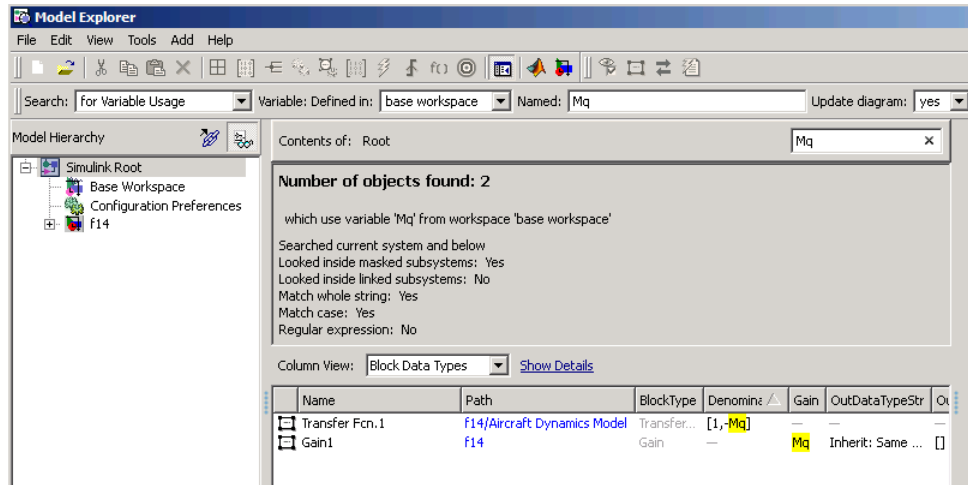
Model Explorer

File Edit View Tools Add Help

Search: for Variable Usage Variable: Defined in: base workspace Named: Mq Update diagram: yes

Model Hierarchy

Simulink Root
Base Workspace
Configuration Preferences
f14

Contents of: Root

Mq

Number of objects found: 2

which use variable 'Mq' from workspace 'base workspace'

Searched current system and below
Looked inside masked subsystems: Yes
Looked inside linked subsystems: No
Match whole string: Yes
Match case: Yes
Regular expression: No

Column View: Block Data Types Show Details

| Name | Path | BlockType | Denomina | Gain | OutDataTypeStr | Ou |
|---|---|---|---|---|---|---|
| Transfer Fcn.1 | f14/Aircraft Dynamics Model | Transfer... | [1,-Mq] | — | — | — |
| Gain1 | f14 | Gain | — | Mq | Inherit: Same ... | [] |